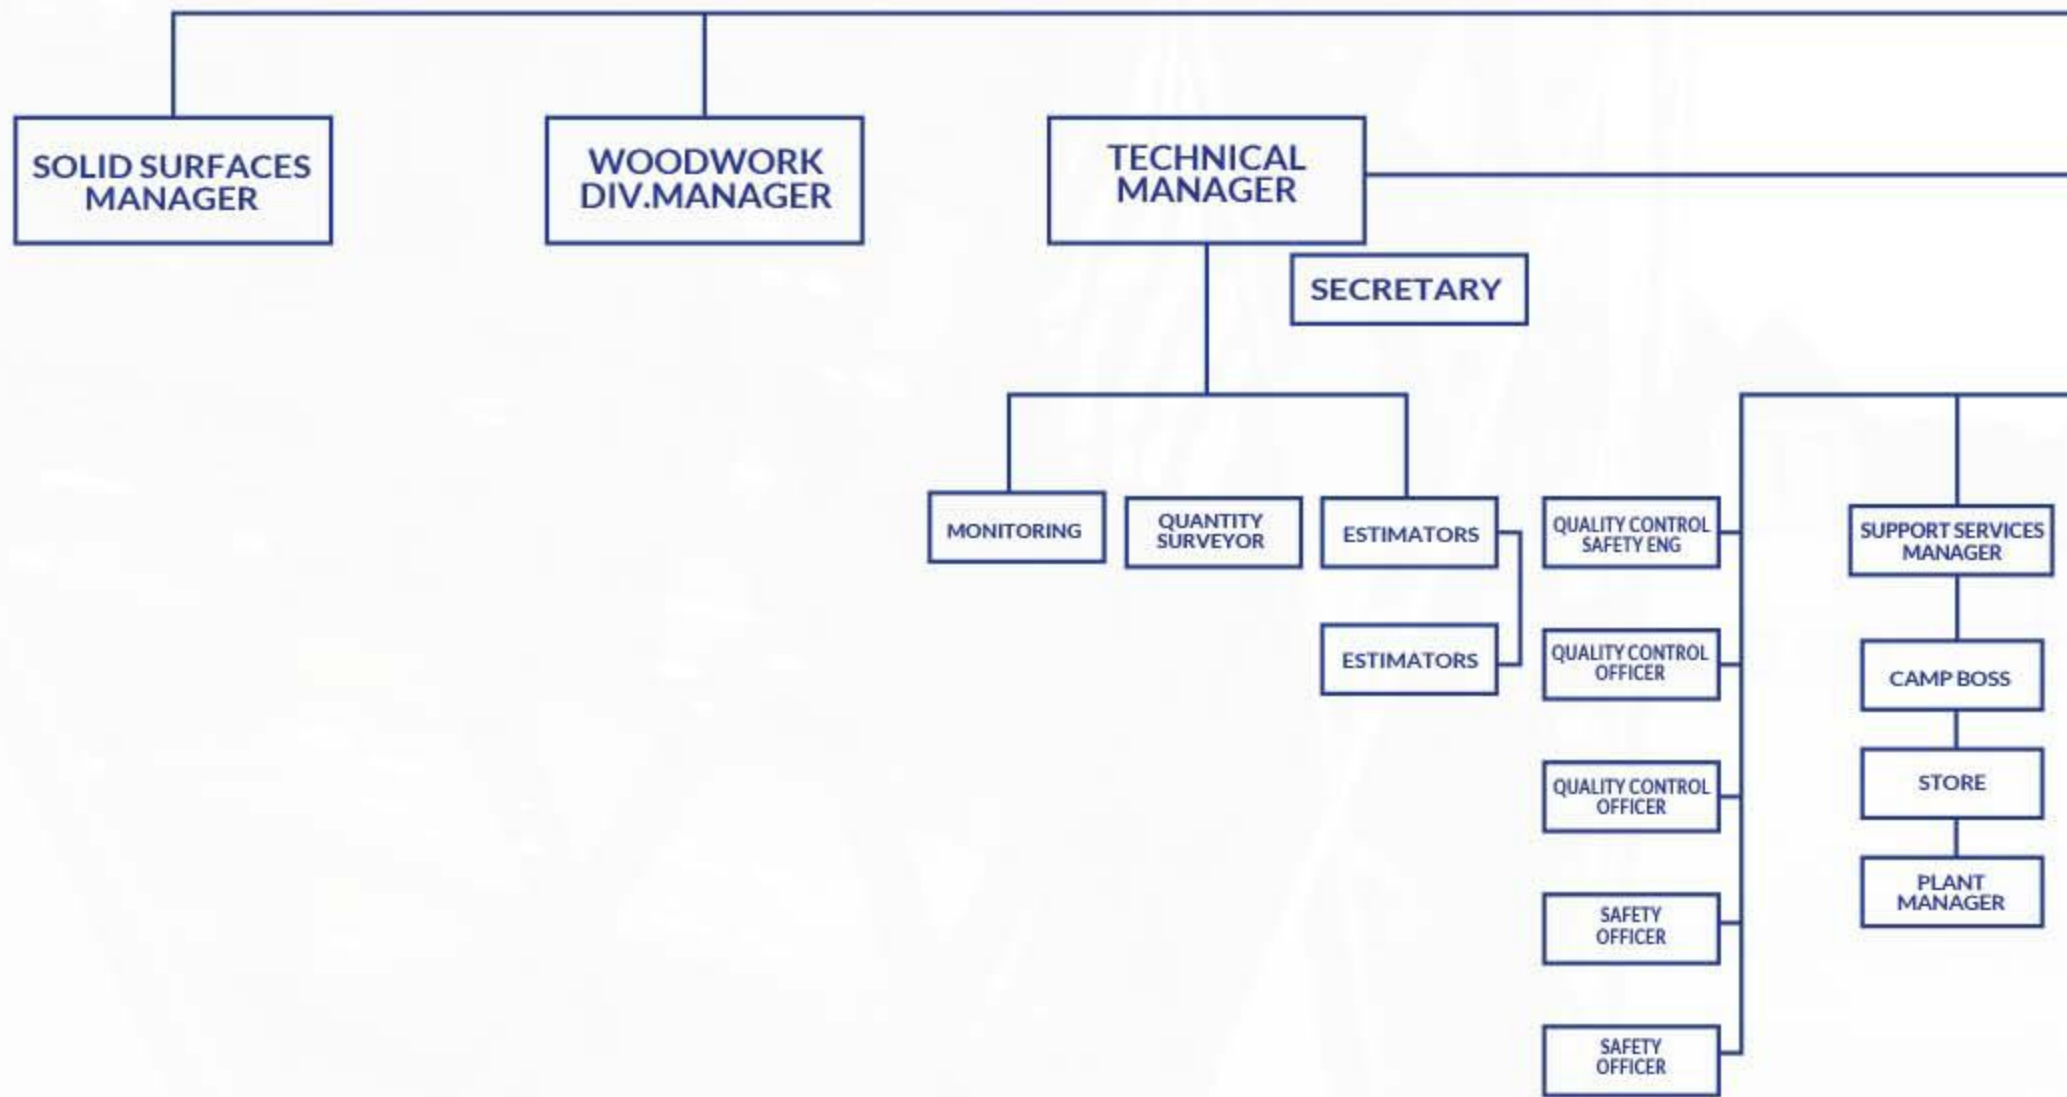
SOLID SURFACES MANAGER

WOODWORK DIV.MANAGER

TECHNICAL MANAGER

SECRETARY

MONITORING

QUANTITY SURVEYOR

ESTIMATORS

ESTIMATORS

QUALITY CONTROL SAFETY ENG

QUALITY CONTROL OFFICER

QUALITY CONTROL OFFICER

SAFETY OFFICER

SAFETY OFFICER

SUPPORT SERVICES MANAGER

CAMP BOSS

STORE

PLANT MANAGER